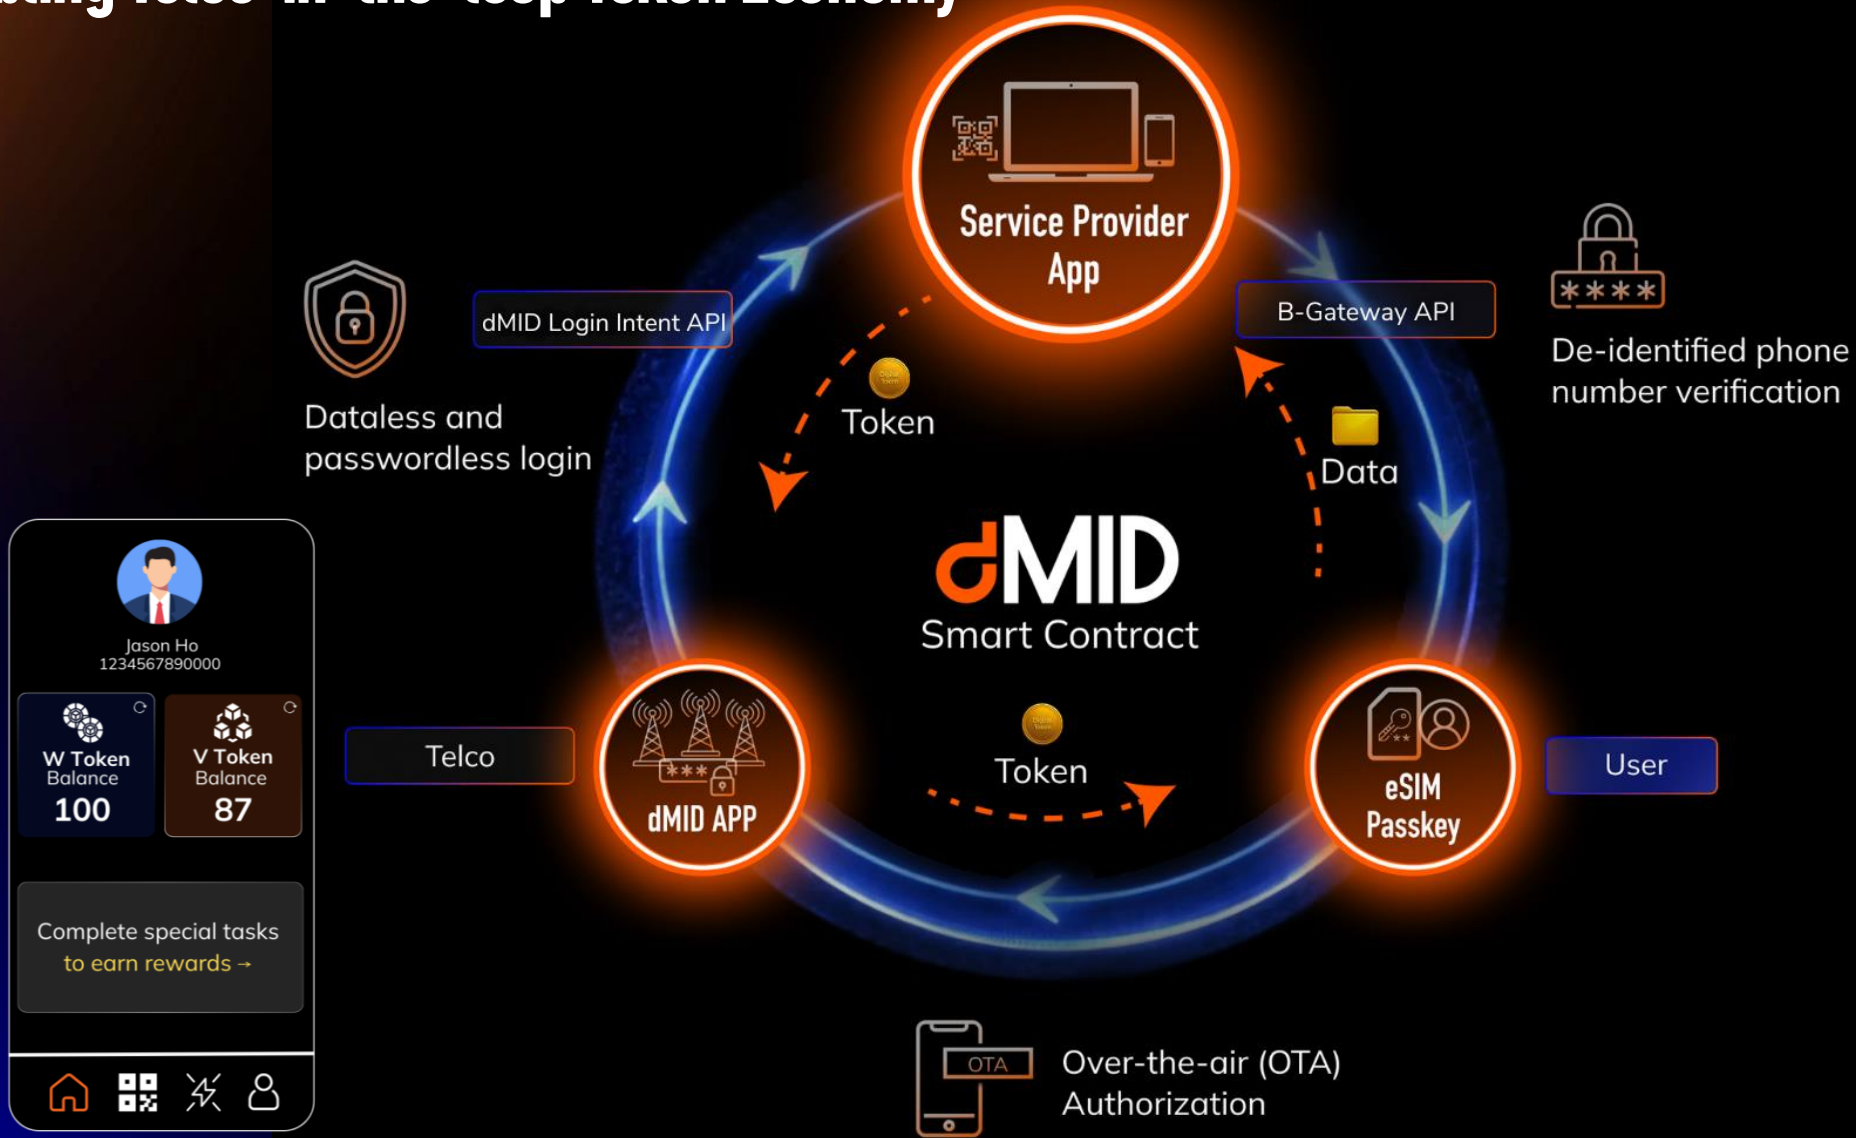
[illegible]

Service Provider App

dMID Login Intent API

B-Gateway API

Dataless and passwordless login

De-identified phone number verification

Token

Data

dMID
Smart Contract

Jason Ho
1234567890000

W Token Balance
100

V Token Balance
87

Complete special tasks to earn rewards →

Telco

dMID APP

Token

eSIM Passkey

User

OTA

Over-the-air (OTA) Authorization